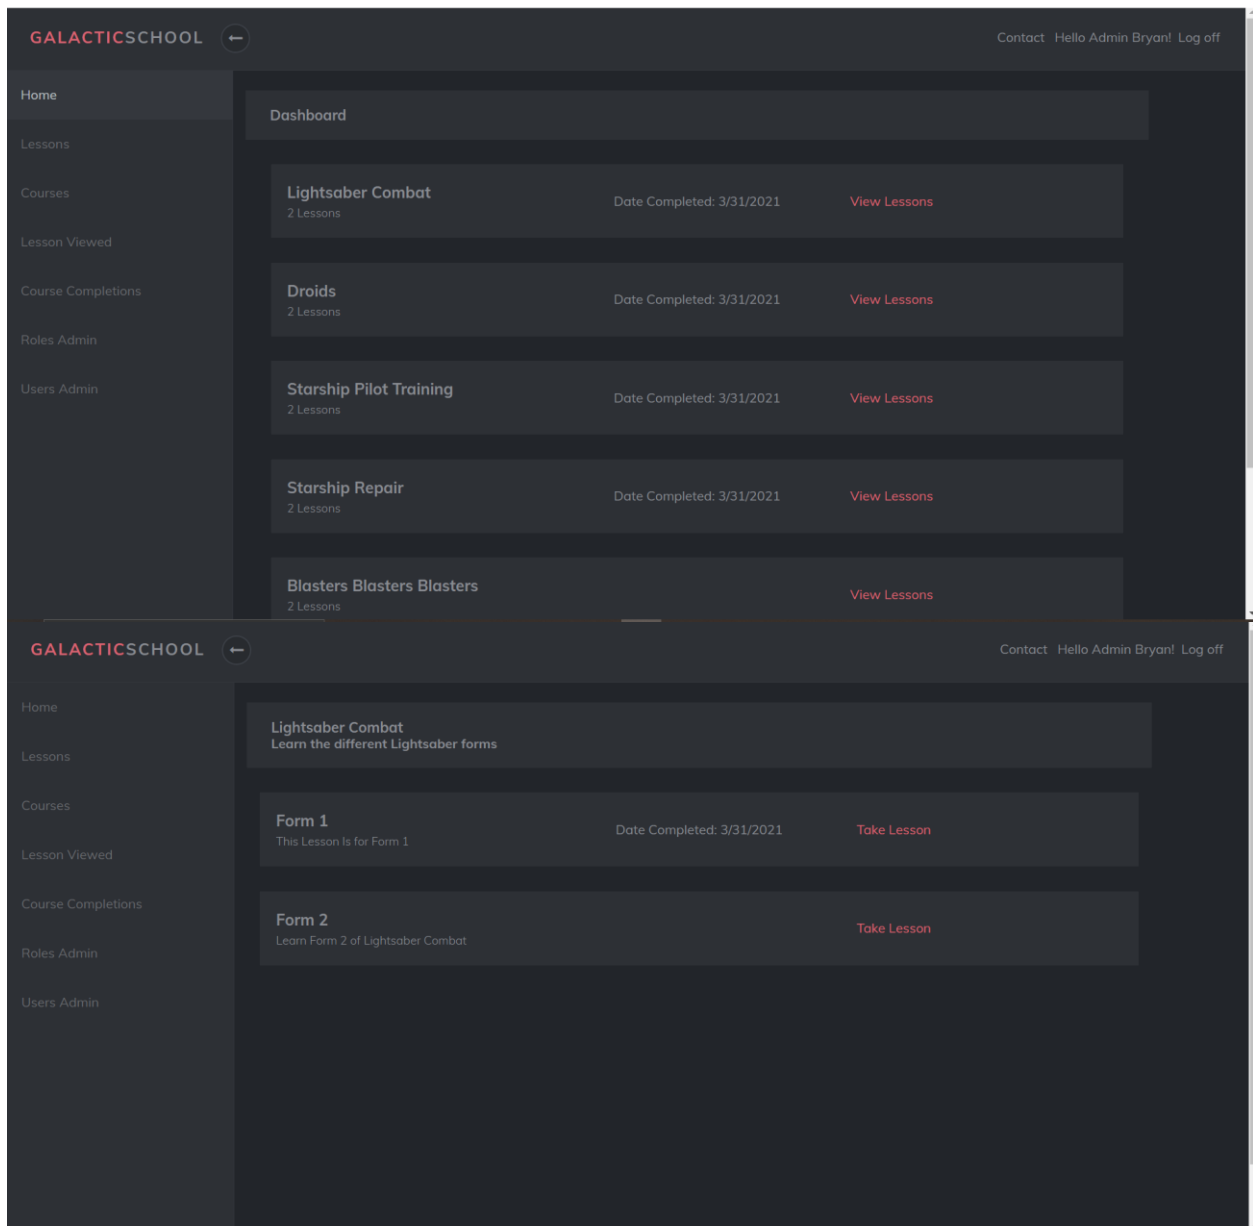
GALACTICSCHOOL

Contact Hello Admin Bryan! Log off

Home

Lessons

Courses

Lesson Viewed

Course Completions

Roles Admin

Users Admin

Dashboard

Lightsaber Combat
2 Lessons
Date Completed: 3/31/2021
View Lessons

Droids
2 Lessons
Date Completed: 3/31/2021
View Lessons

Starship Pilot Training
2 Lessons
Date Completed: 3/31/2021
View Lessons

Starship Repair
2 Lessons
Date Completed: 3/31/2021
View Lessons

Blasters Blasters Blasters
2 Lessons
View Lessons

GALACTICSCHOOL

Contact Hello Admin Bryan! Log off

Home

Lessons

Courses

Lesson Viewed

Course Completions

Roles Admin

Users Admin

Lightsaber Combat
Learn the different Lightsaber forms

Form 1
This Lesson Is for Form 1
Date Completed: 3/31/2021
Take Lesson

Form 2
Learn Form 2 of Lightsaber Combat
Take Lesson